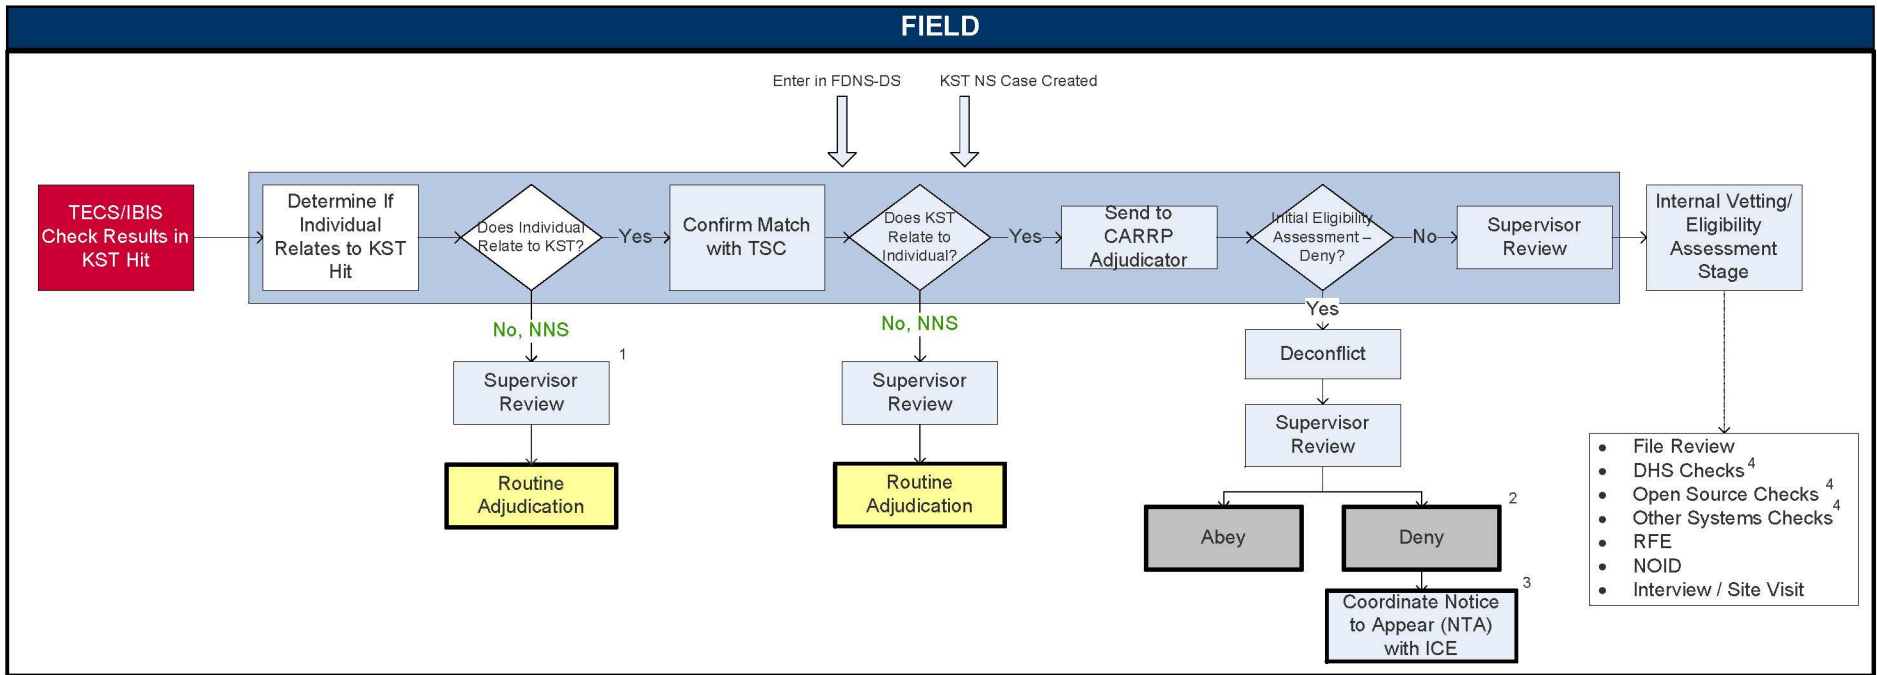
FIELD

Enter in FDNS-DS

KST NS Case Created

TECS/IBIS Check Results in KST Hit

Determine If Individual Relates to KST Hit

Does Individual Relate to KST?

Yes

Confirm Match with TSC

Does KST Relate to Individual?

Yes

Send to CARRP Adjudicator

Initial Eligibility Assessment – Deny?

No

Supervisor Review

Internal Vetting/ Eligibility Assessment Stage

No, NNS

1

Supervisor Review

Routine Adjudication

No, NNS

Supervisor Review

Routine Adjudication

Yes

Deconflict

Supervisor Review

2

Abey

Deny

3

Coordinate Notice to Appear (NTA) with ICE

- File Review
- DHS Checks $^4$
- Open Source Checks $^4$
- Other Systems Checks $^4$
- RFE
- NOID
- Interview / Site Visit